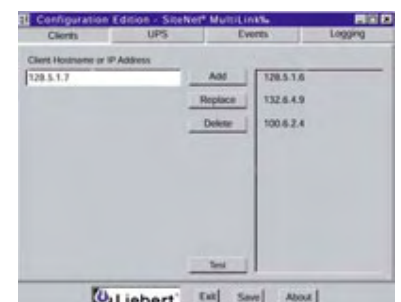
Configuration Edition - SiteNet® MultiLink®

Clients | UPS | Events | Logging

Client Hostname or IP Address

128.5.1.7

Add

Replace

Delete

128.5.1.6

132.6.4.9

100.6.2.4

Test

Liebert

Exit

Save

About